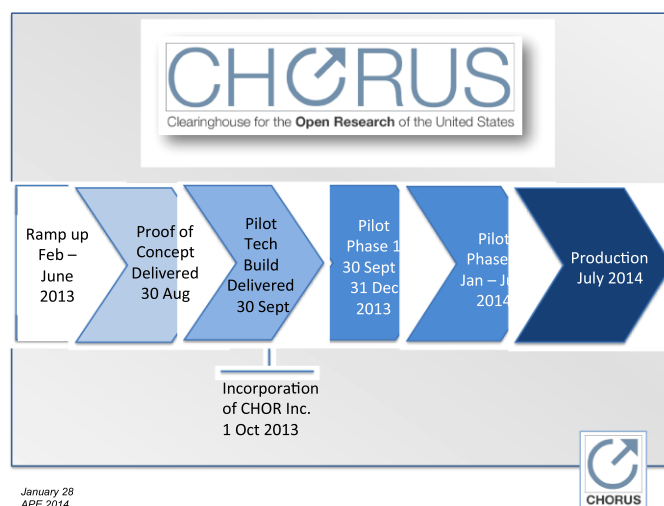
CHORUS
Clearinghouse for the Open Research of the United States

Ramp up Feb – June 2013

Proof of Concept Delivered 30 Aug

Pilot Tech Build Delivered 30 Sept

Pilot Phase 1 30 Sept – 31 Dec 2013

Pilot Phase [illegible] Jan – J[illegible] 2014

Production July 2014

Incorporation of CHOR Inc. 1 Oct 2013

CHORUS

January 28
APE 2014